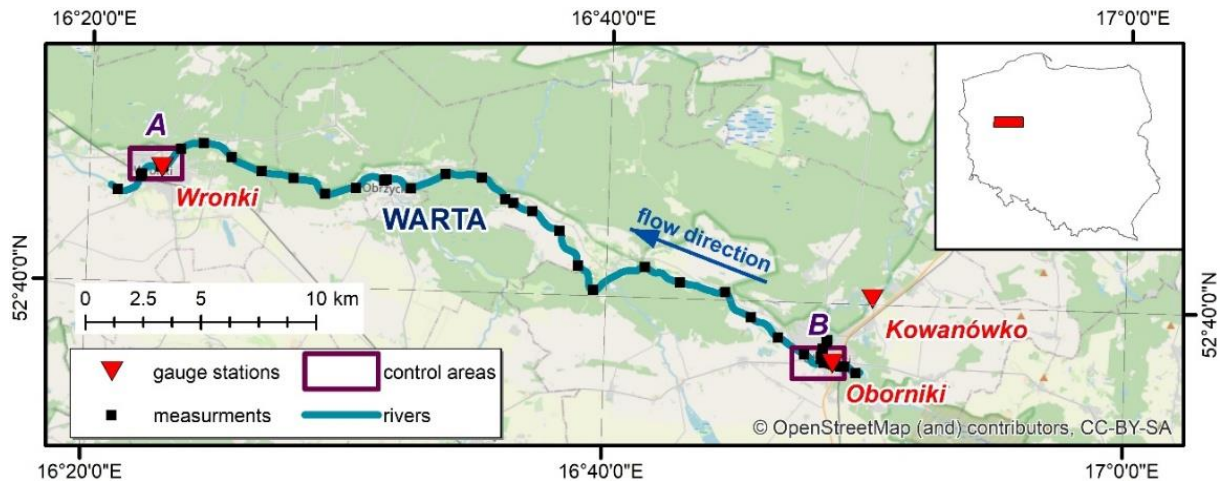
16°20'0"E
16°40'0"E
17°0'0"E

A
Wronki
Obrzycko
WARTA
flow direction
B
Kowanówko
Oborniki

52°40'0"N
52°40'0"N

0 2.5 5 10 km

gauge stations
control areas
measurments
rivers

© OpenStreetMap (and) contributors, CC-BY-SA

16°20'0"E
16°40'0"E
17°0'0"E